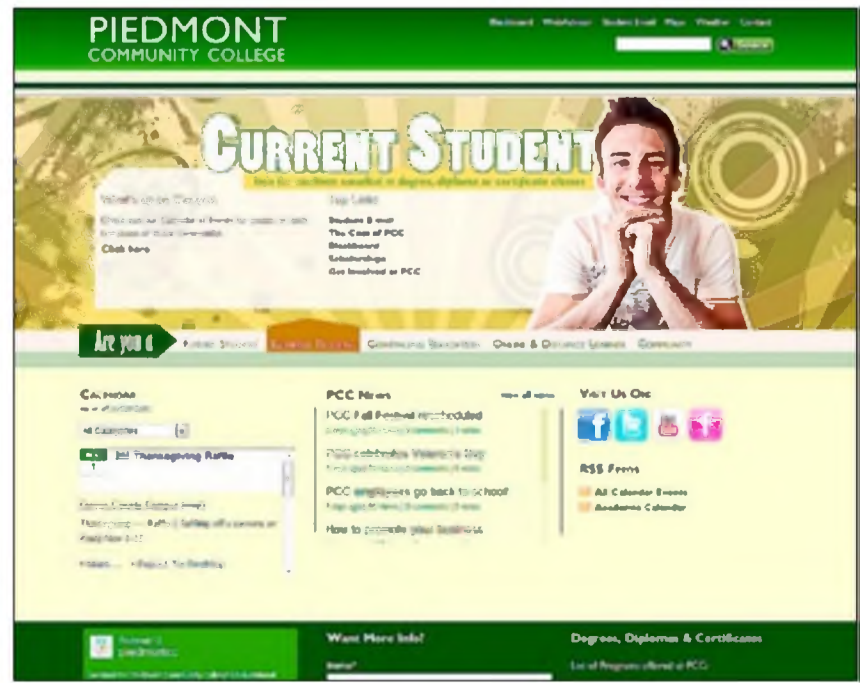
PIEDMONT
COMMUNITY COLLEGE

Blackboard WebAdvisor Student Email Maps Weather Contact

Search

CURRENT STUDENT

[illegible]

What's on on Campus

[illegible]

Click here

Top Links

Students E-mail
The Cost of PCC
Blackboard
Scholarships
Get Involved at PCC

Are you a

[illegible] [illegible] Continuing Education Online & Distance Learning Community

Calendar
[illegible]

All Categories

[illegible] 3rd Thanksgiving Raffle

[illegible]

PCC News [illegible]

PCC Fall Festival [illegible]
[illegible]
PCC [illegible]
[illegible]
PCC employees go back to school
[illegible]
How to promote your business
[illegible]

Visit Us On:

RSS Feeds

All Calendar Events
Academic Calendar

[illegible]

Want More Info?

Name*

Degrees, Diplomas & Certificates

List of Programs offered at PCC